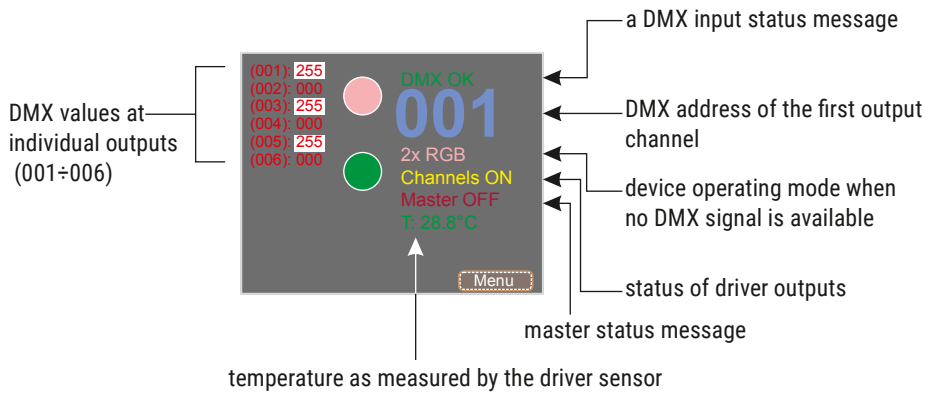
a DMX input status message

DMX values at individual outputs (001÷006)

(001): 255
(002): 000
(003): 255
(004): 000
(005): 255
(006): 000

DMX OK
001
2x RGB
Channels ON
Master OFF
T: 28.8°C

Menu

DMX address of the first output channel

device operating mode when no DMX signal is available

status of driver outputs

master status message

temperature as measured by the driver sensor